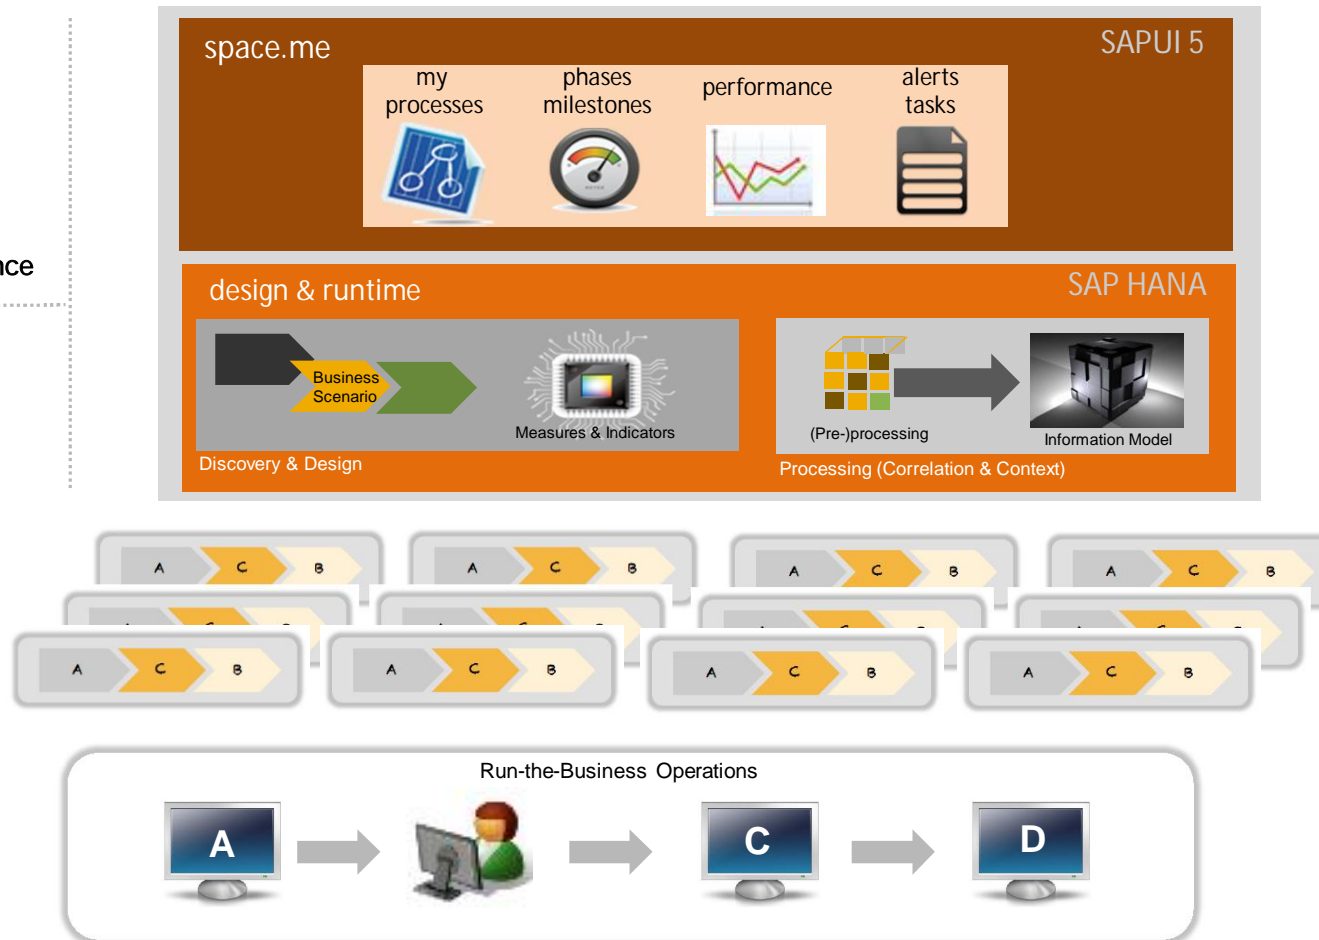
ace

space.me

SAPUI 5

my processes

phases milestones

performance

alerts tasks

design & runtime

SAP HANA

Business Scenario

Measures & Indicators

Discovery & Design

(Pre-)processing

Information Model

Processing (Correlation & Context)

A C B

A C B

A C B

A C B

A C B

A C B

A C B

A C B

Run-the-Business Operations

A

C

D